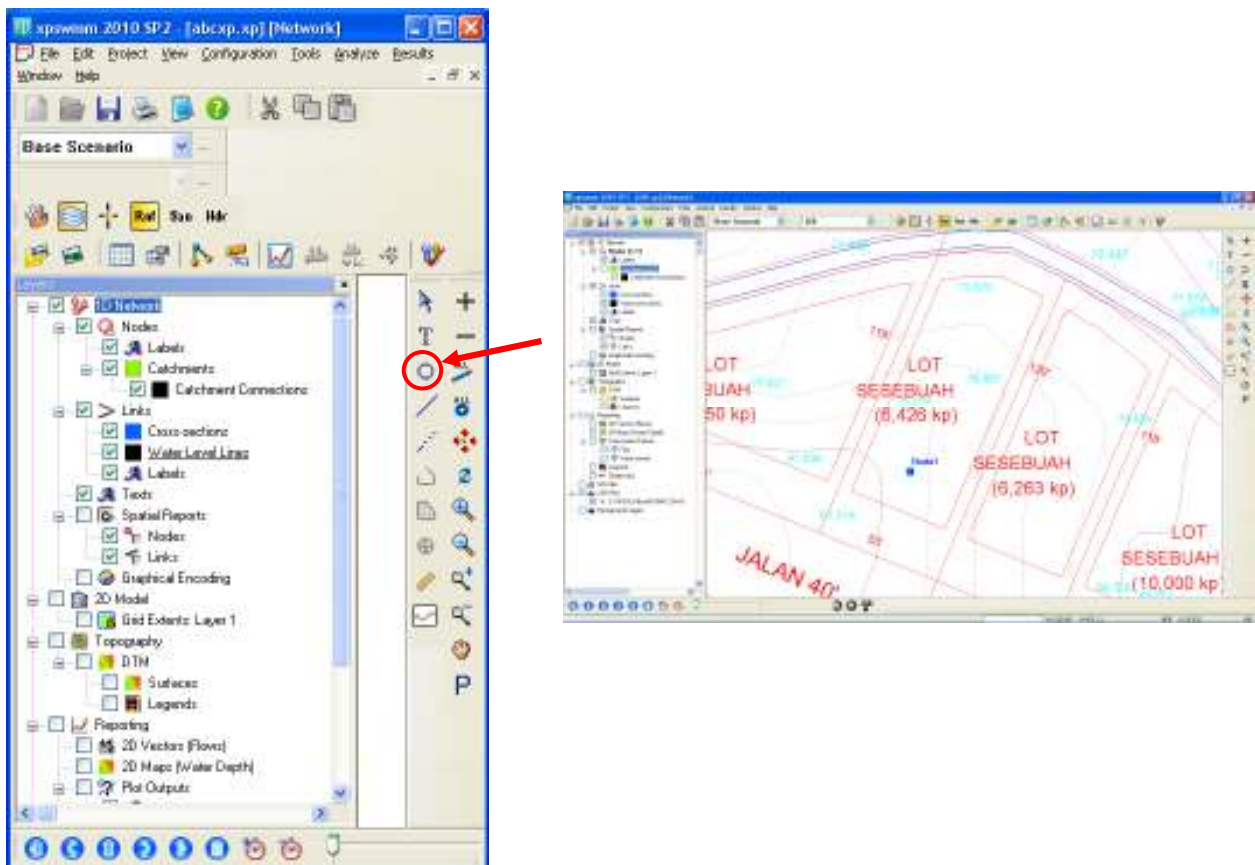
xpswmm 2010 SP2 - [abcxp.xp] [Network]

File Edit Project View Configuration Tools Analyze Results Window Help

Base Scenario

Ref Sec Hdr

Layers

1D Network
Nodes
Labels
Catchments
Catchment Connections
Links
Cross-sections
Water Level Lines
Labels
Texts
Spatial Reports
Nodes
Links
Graphical Encoding
2D Model
Grid Extents: Layer 1
Topography
DTM
Surfaces
Legends
Reporting
2D Vectors (Flows)
2D Maps (Water Depth)
Plot Outputs

T

P

LOT SEBUAH (50 kp)

LOT SESEBUAH (6,426 kp)

LOT SESEBUAH (6,263 kp)

LOT SESEBUAH (10,000 kp

JALAN 40'

Node1